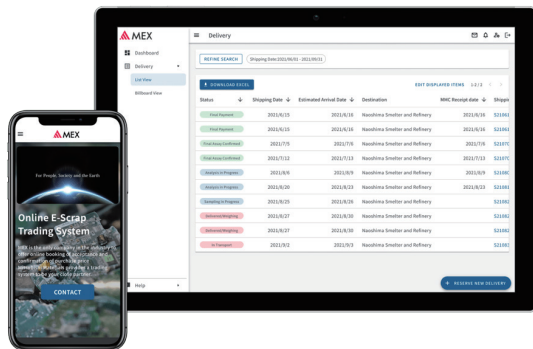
MEX

Dashboard
Delivery
List View
Billboard View
Help

Delivery

REFINE SEARCH
Shipping Date:2021/06/01 - 2021/09/31

DOWNLOAD EXCEL
EDIT DISPLAYED ITEMS 1-2 / 2

| Status | Shipping Date | Estimated Arrival Date | Destination | MMC Receipt date | Shippe |
|---|---|---|---|---|---|
| Final Payment | 2021/6/15 | 2021/6/16 | Naoshima Smelter and Refinery | 2021/6/16 | S21061 |
| Final Payment | 2021/6/15 | 2021/6/16 | Naoshima Smelter and Refinery | 2021/6/16 | S21061 |
| Final Assay Confirmed | 2021/7/5 | 2021/7/6 | Naoshima Smelter and Refinery | 2021/7/6 | S21070 |
| Final Assay Confirmed | 2021/7/12 | 2021/7/13 | Naoshima Smelter and Refinery | 2021/7/13 | S21070 |
| Analysis in Progress | 2021/8/8 | 2021/8/9 | Naoshima Smelter and Refinery | 2021/8/9 | S21080 |
| Analysis in Progress | 2021/8/20 | 2021/8/23 | Naoshima Smelter and Refinery | 2021/8/23 | S21081 |
| Sampling in Progress | 2021/8/25 | 2021/8/26 | Naoshima Smelter and Refinery | | S21082 |
| Delivered/Weighing | 2021/8/27 | 2021/8/28 | Naoshima Smelter and Refinery | | S21082 |
| Delivered/Weighing | 2021/8/27 | 2021/8/28 | Naoshima Smelter and Refinery | | S21082 |
| In Transport | 2021/9/2 | 2021/9/3 | Naoshima Smelter and Refinery | | S21090 |

RESERVE NEW DELIVERY

MEX
For People, Society and the Earth
Online E-Scrap Trading System
MEX is the only company in the industry to offer online booking of acceptance and confirmation of purchase price. Mitsubishi Materials provides a trading system to be your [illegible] partner.
CONTACT